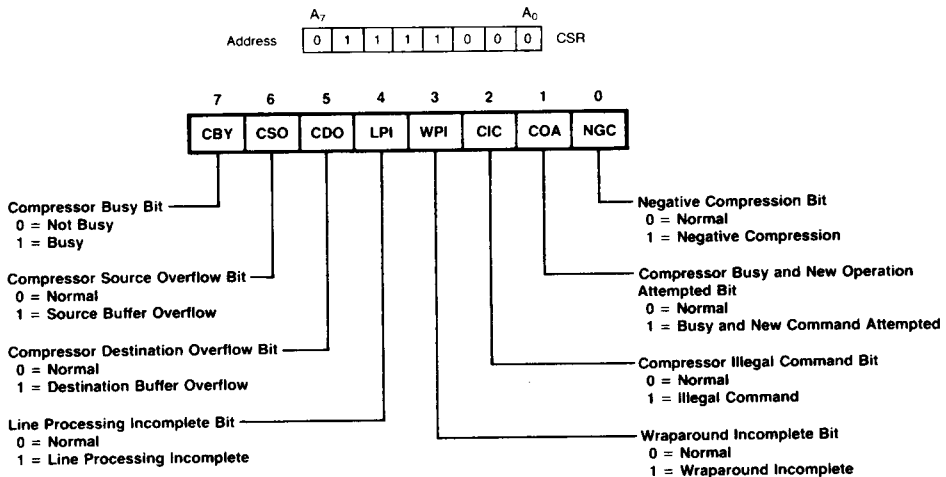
$A_7$ $A_0$

Address

| 0 | 1 | 1 | 1 | 1 | 0 | 0 | 0 |
|---|---|---|---|---|---|---|---|

CSR

| 7 | 6 | 5 | 4 | 3 | 2 | 1 | 0 |
|---|---|---|---|---|---|---|---|
| CBY | CSO | CDO | LPI | WPI | CIC | COA | NGC |

Compressor Busy Bit
0 = Not Busy
1 = Busy

Compressor Source Overflow Bit
0 = Normal
1 = Source Buffer Overflow

Compressor Destination Overflow Bit
0 = Normal
1 = Destination Buffer Overflow

Line Processing Incomplete Bit
0 = Normal
1 = Line Processing Incomplete

Negative Compression Bit
0 = Normal
1 = Negative Compression

Compressor Busy and New Operation Attempted Bit
0 = Normal
1 = Busy and New Command Attempted

Compressor Illegal Command Bit
0 = Normal
1 = Illegal Command

Wraparound Incomplete Bit
0 = Normal
1 = Wraparound Incomplete